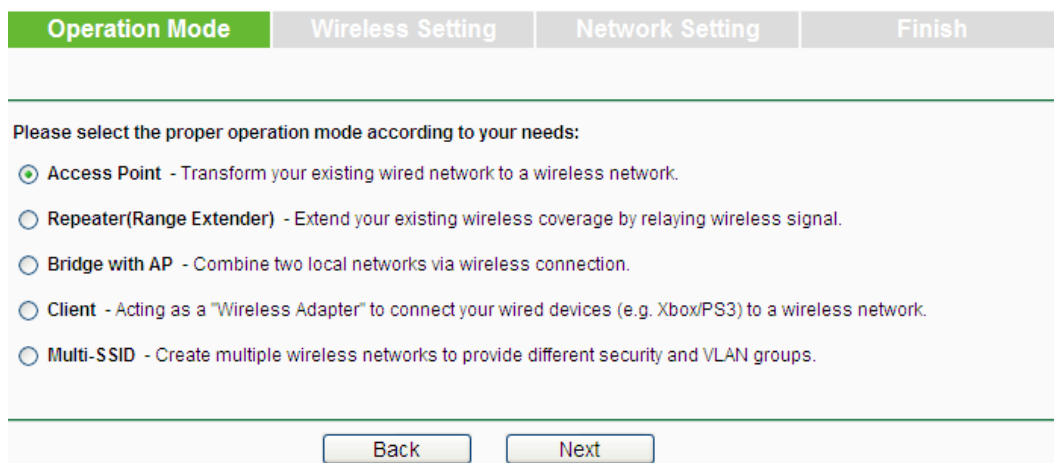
Operation Mode Wireless Setting Network Setting Finish

Please select the proper operation mode according to your needs:

Access Point - Transform your existing wired network to a wireless network.

Repeater(Range Extender) - Extend your existing wireless coverage by relaying wireless signal.

Bridge with AP - Combine two local networks via wireless connection.

Client - Acting as a "Wireless Adapter" to connect your wired devices (e.g. Xbox/PS3) to a wireless network.

Multi-SSID - Create multiple wireless networks to provide different security and VLAN groups.

Back Next